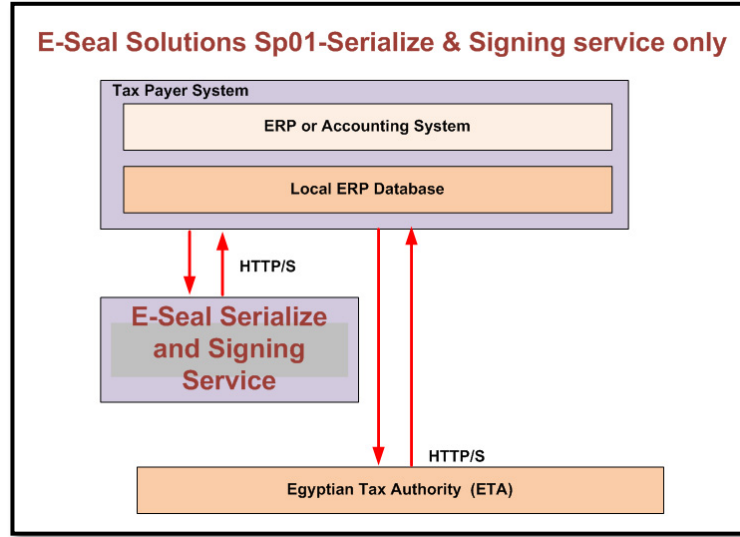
E-Seal Solutions Sp01-Serialize & Signing service only

Tax Payer System

ERP or Accounting System

Local ERP Database

HTTP/S

E-Seal Serialize and Signing Service

HTTP/S

Egyptian Tax Authority (ETA)